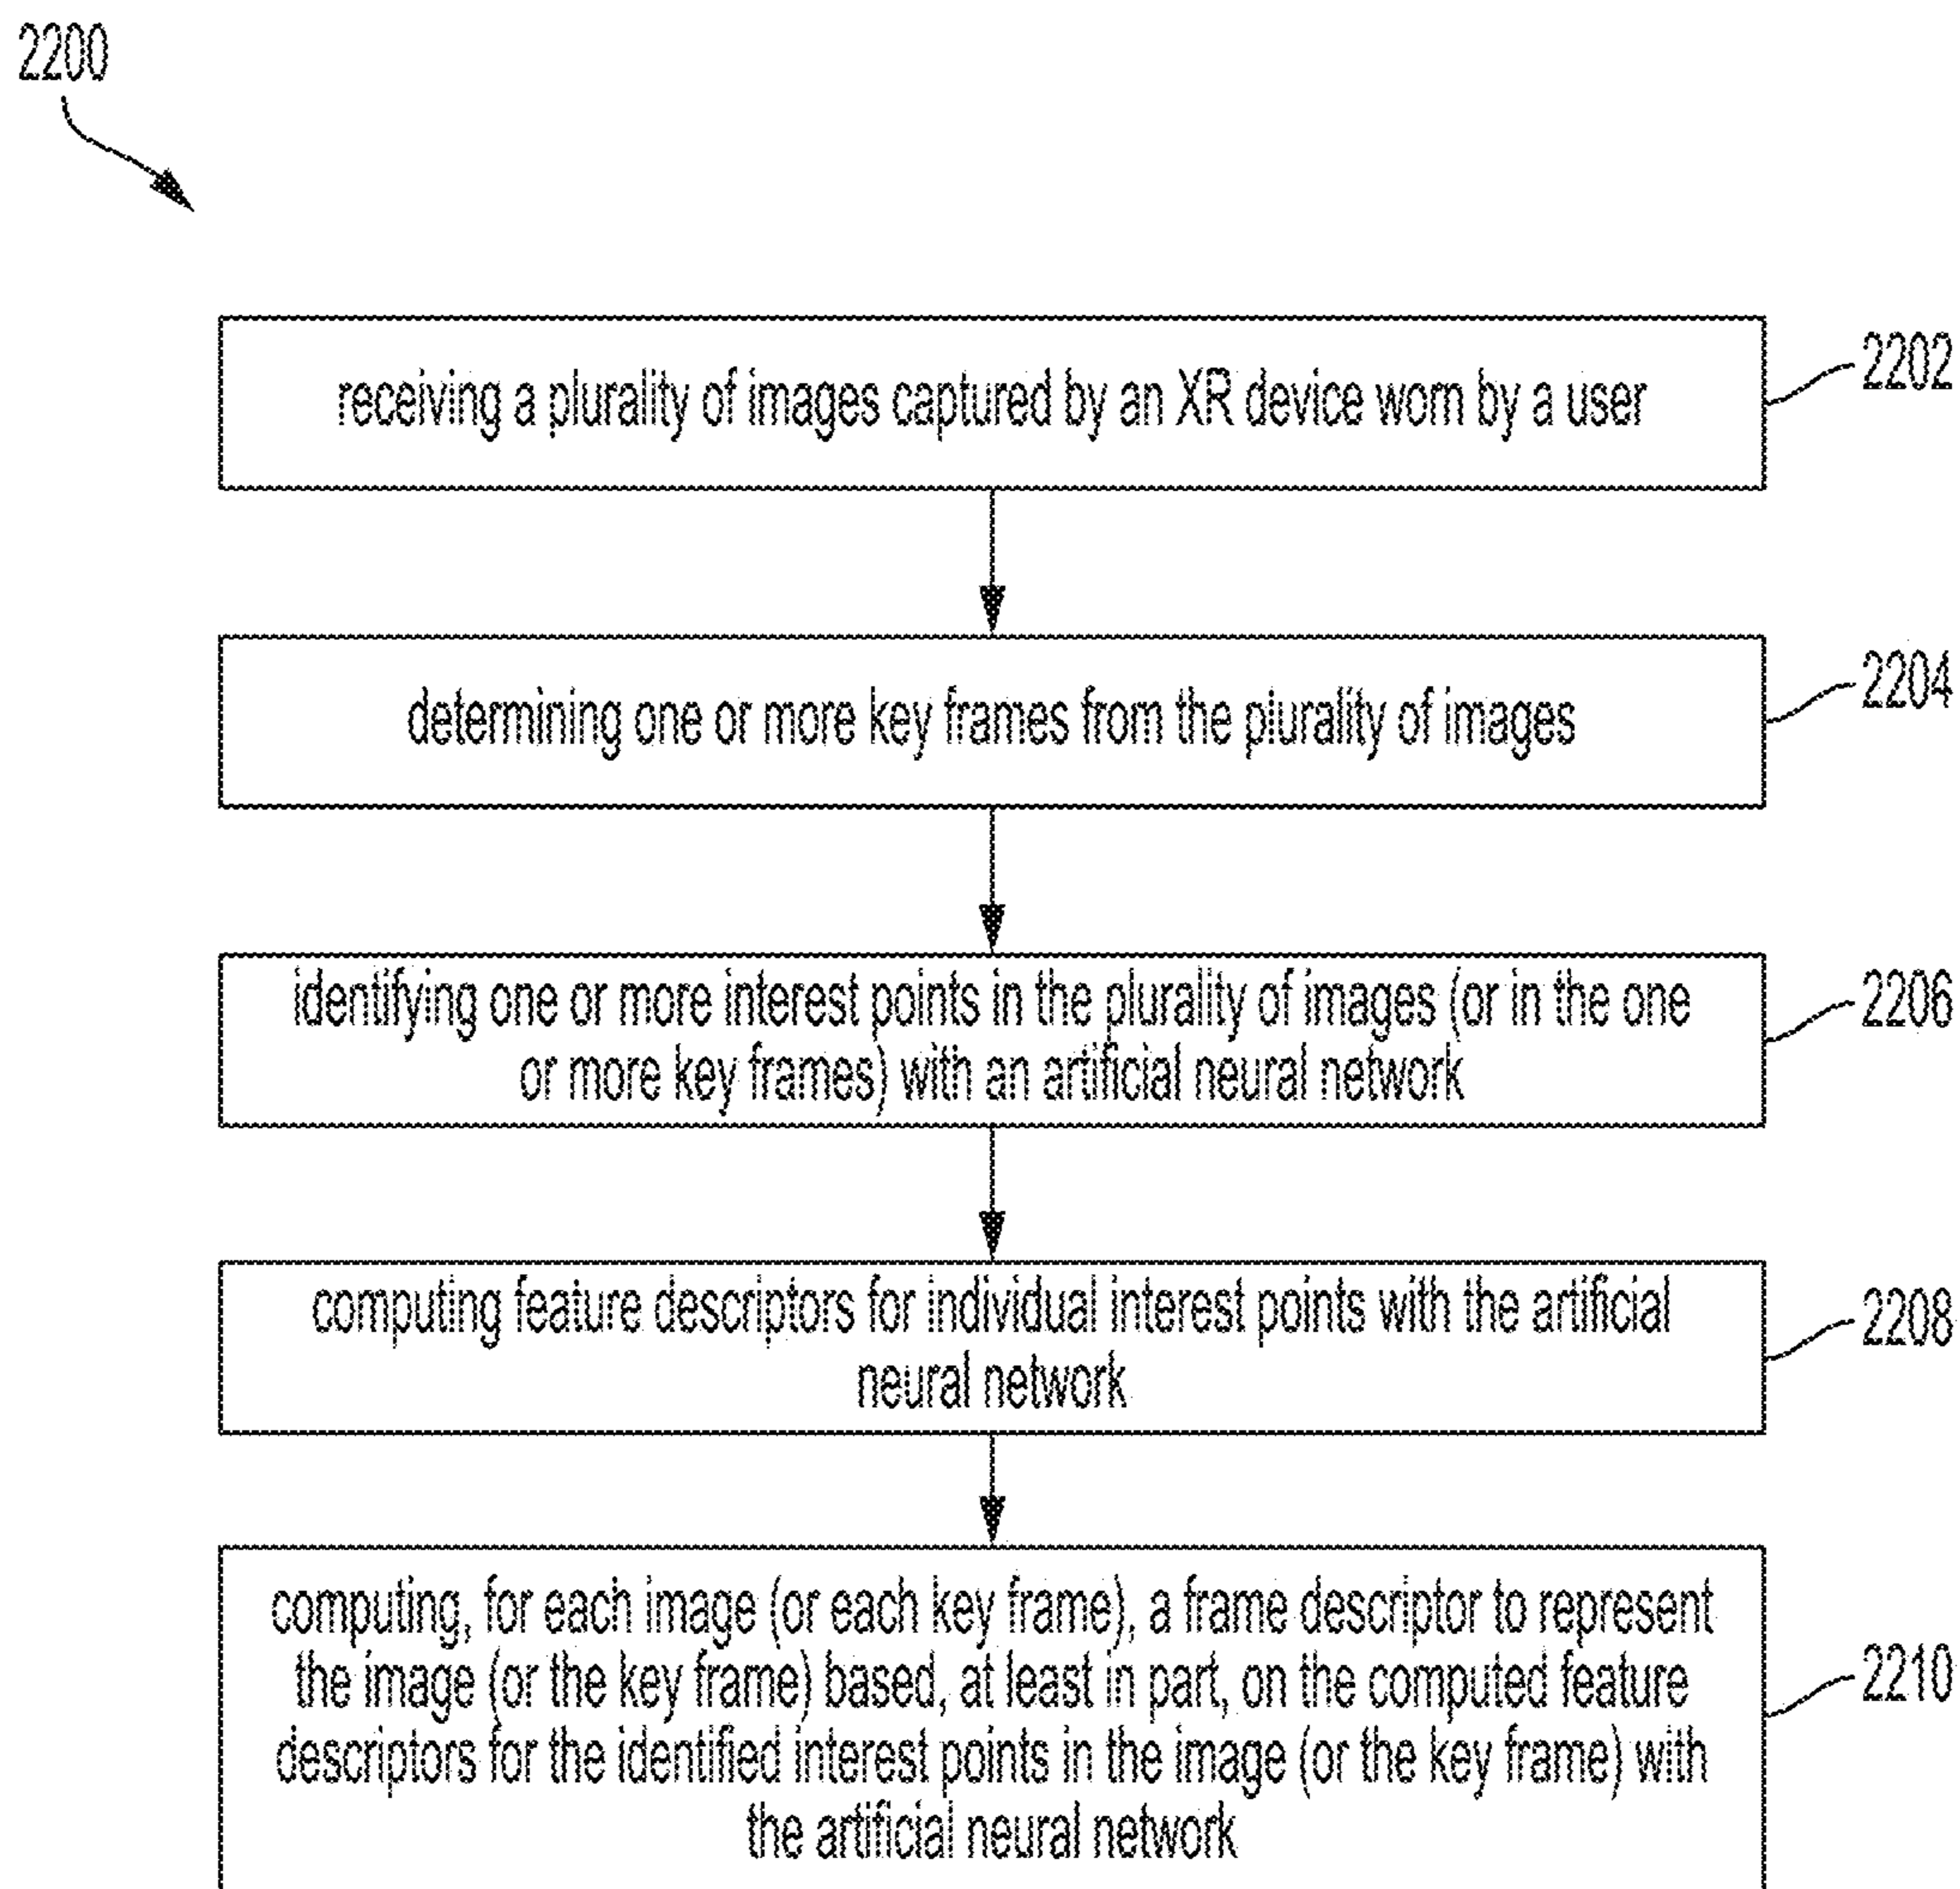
2200

receiving a plurality of images captured by an XR device worn by a user

2202

determining one or more key frames from the plurality of images

2204

identifying one or more interest points in the plurality of images (or in the one or more key frames) with an artificial neural network

2206

computing feature descriptors for individual interest points with the artificial neural network

2208

computing, for each image (or each key frame), a frame descriptor to represent the image (or the key frame) based, at least in part, on the computed feature descriptors for the identified interest points in the image (or the key frame) with the artificial neural network

2210